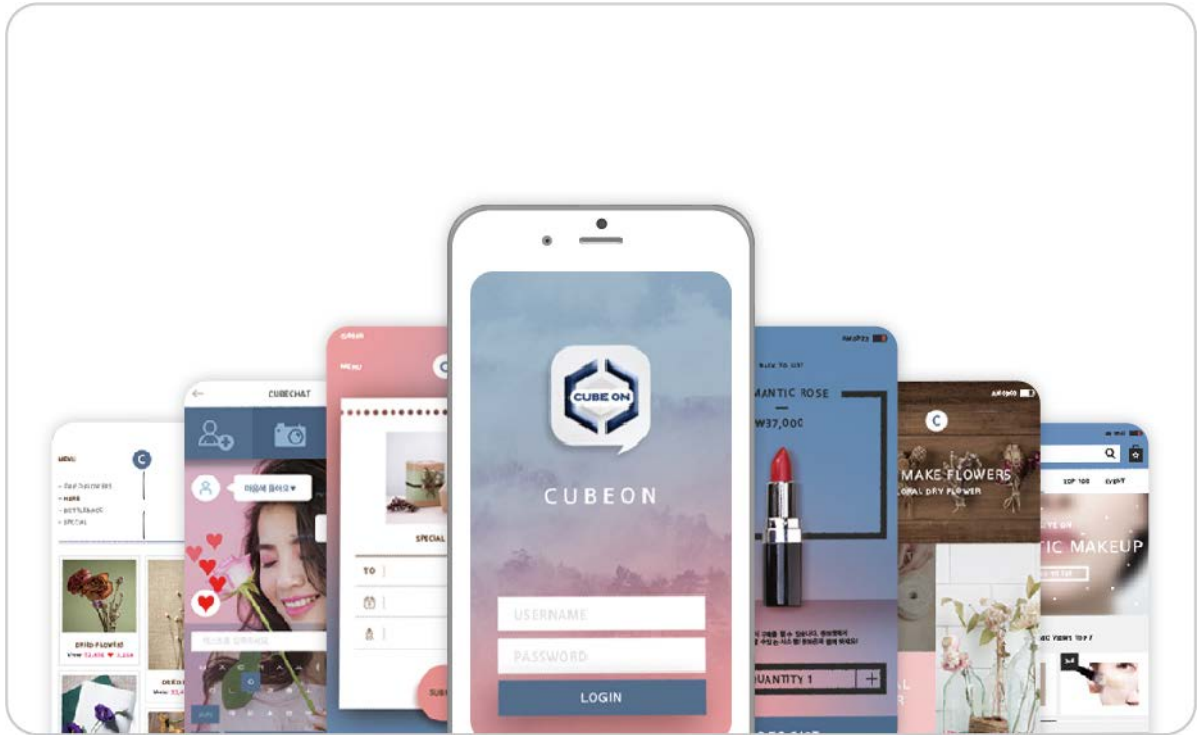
CUBE ON

CUBEON

USERNAME

PASSWORD

LOGIN

CUBECHAT

마음에 들어요♥

MENU

SPECIAL

TO

MANTIC ROSE

W37,000

QUANTITY 1

+

MAKE FLOWERS

ORAL DRY FLOWER

TOP 100

EVENT

TIC MAKEUP

DRIED FLOWER

SPECIAL